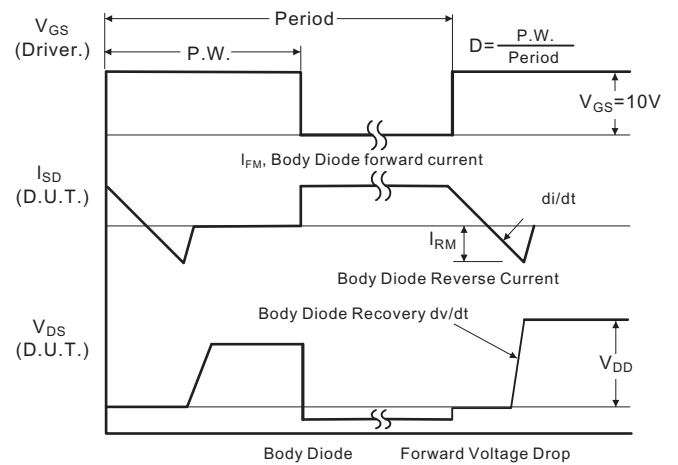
$V_{GS}$
(Driver.)

Period

P.W.

$D=\frac{P.W.}{Period}$

$V_{GS}$=10V

$I_{FM}$, Body Diode forward current

$I_{SD}$
(D.U.T.)

di/dt

$I_{RM}$

Body Diode Reverse Current

$V_{DS}$
(D.U.T.)

Body Diode Recovery dv/dt

$V_{DD}$

Body Diode Forward Voltage Drop